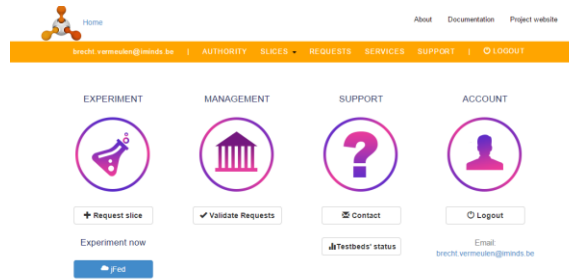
Home

About Documentation Project website

brecht.vermeulen@iminds.be | AUTHORITY SLICES REQUESTS SERVICES SUPPORT | LOGOUT

EXPERIMENT

MANAGEMENT

SUPPORT

ACCOUNT

Request slice

Validate Requests

Contact

Logout

Experiment now

Testbeds' status

Email:
brecht.vermeulen@iminds.be

jFed